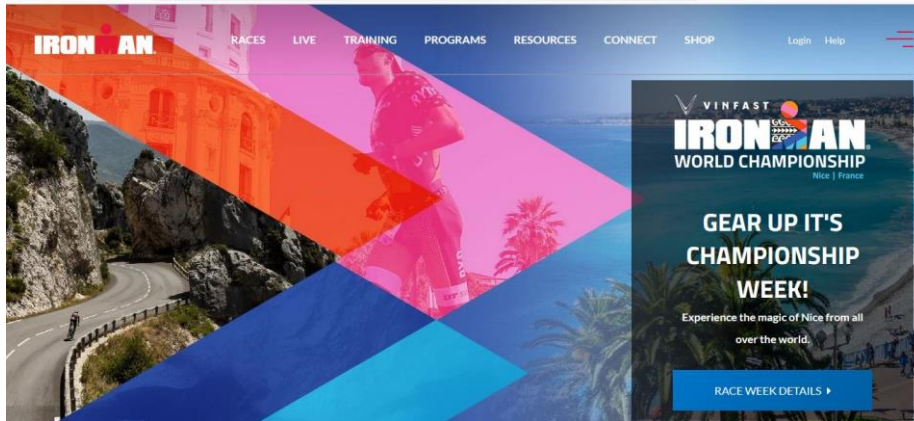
IRONMAN

RACES LIVE TRAINING PROGRAMS RESOURCES CONNECT SHOP Login Help

VINFAST
IRONMAN
WORLD CHAMPIONSHIP
Nice | France

GEAR UP IT'S CHAMPIONSHIP WEEK!

Experience the magic of Nice from all over the world.

RACE WEEK DETAILS ▸